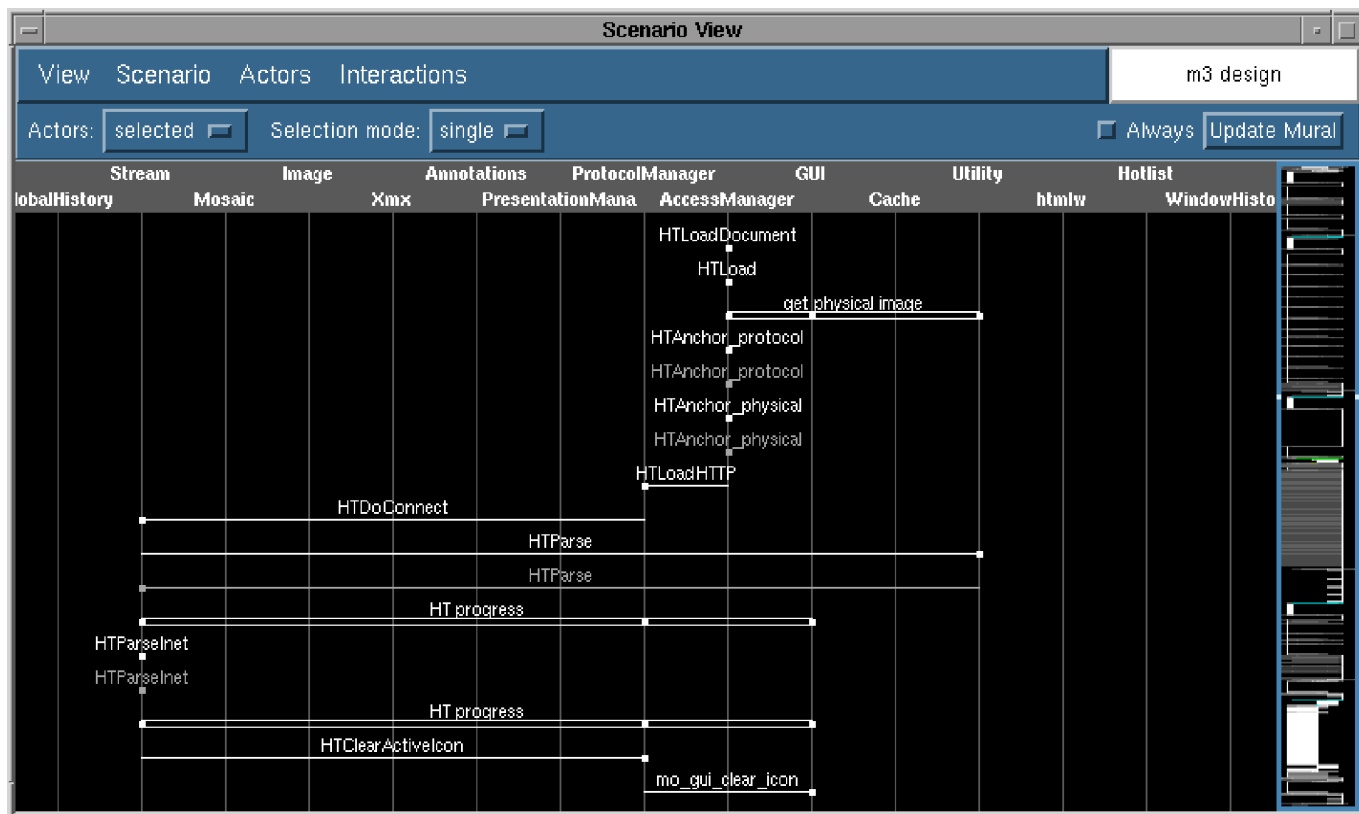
Scenario View

View Scenario Actors Interactions

m3 design

Actors: selected

Selection mode: single

Always

Update Mural

Stream Image Annotations ProtocolManager GUI Utility Hotlist

lobalHistory Mosaic Xmx PresentationMana AccessManager Cache htmlw WindowHisto

HTLoadDocument

HTLoad

get physical image

HTAnchor_protocol

HTAnchor_protocol

HTAnchor_physical

HTAnchor_physical

HTLoadHTTP

HTDoConnect

HTParse

HTParse

HT progress

HTParseInet

HTParseInet

HT progress

HTClearActiveIcon

mo_gui_clear_icon